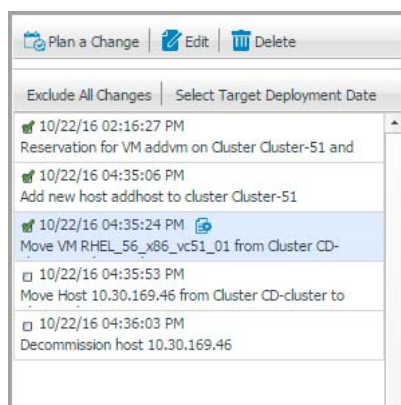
Plan a Change | Edit | Delete

Exclude All Changes | Select Target Deployment Date

10/22/16 02:16:27 PM
Reservation for VM addvm on Cluster Cluster-51 and

10/22/16 04:35:06 PM
Add new host addhost to cluster Cluster-51

10/22/16 04:35:24 PM
Move VM RHEL_56_x86_vc51_01 from Cluster CD-

10/22/16 04:35:53 PM
Move Host 10.30.169.46 from Cluster CD-cluster to

10/22/16 04:36:03 PM
Decommission host 10.30.169.46